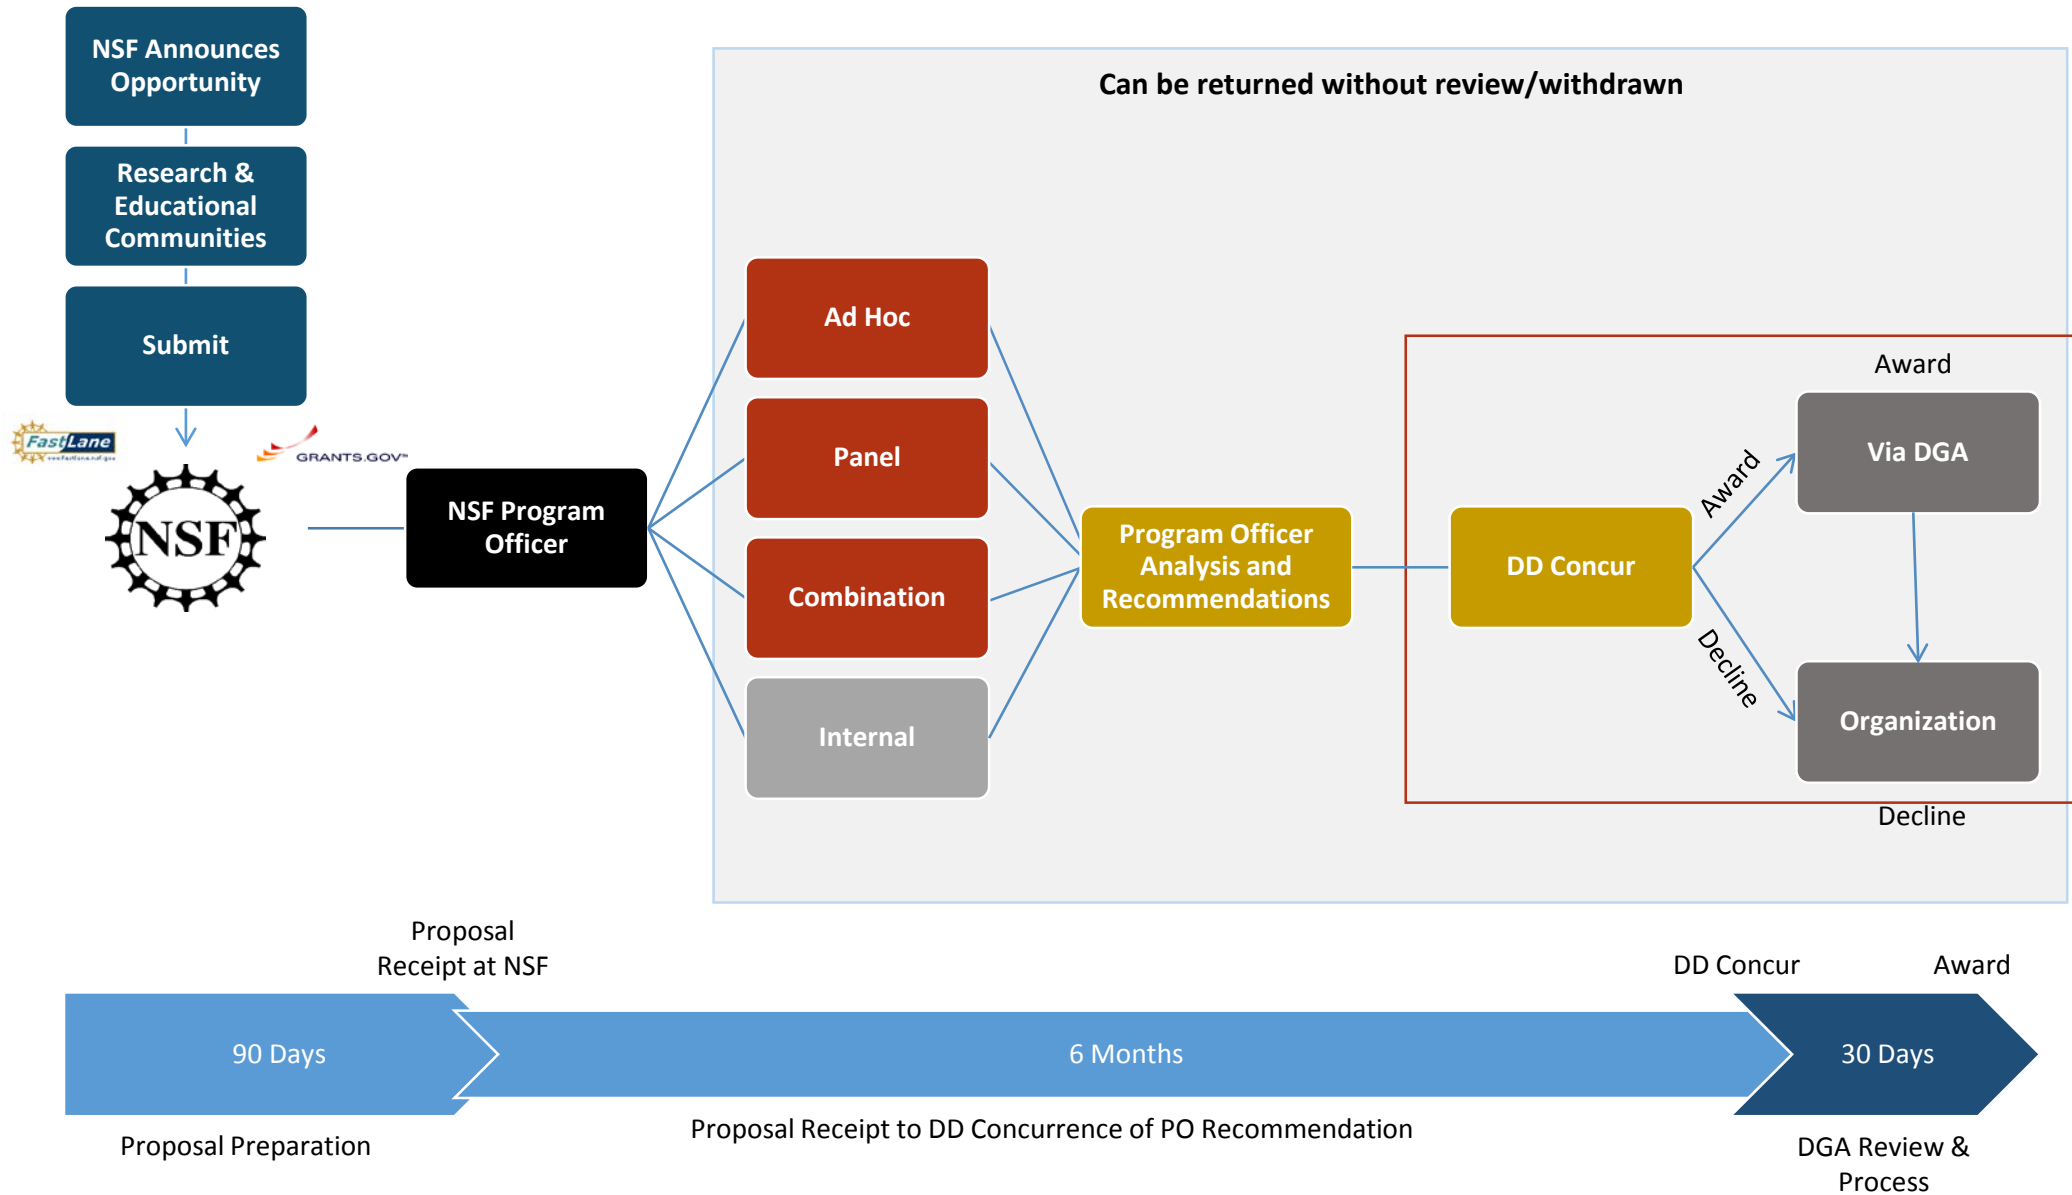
NSF Announces Opportunity

Research & Educational Communities

Submit

FastLane

GRANTS.GOV

NSF

NSF Program Officer

Can be returned without review/withdrawn

Ad Hoc

Panel

Combination

Internal

Program Officer Analysis and Recommendations

DD Concur

Award

Decline

Award

Via DGA

Organization

Decline

Proposal Receipt at NSF

DD Concur

Award

90 Days

6 Months

30 Days

Proposal Preparation

Proposal Receipt to DD Concurrence of PO Recommendation

DGA Review & Process